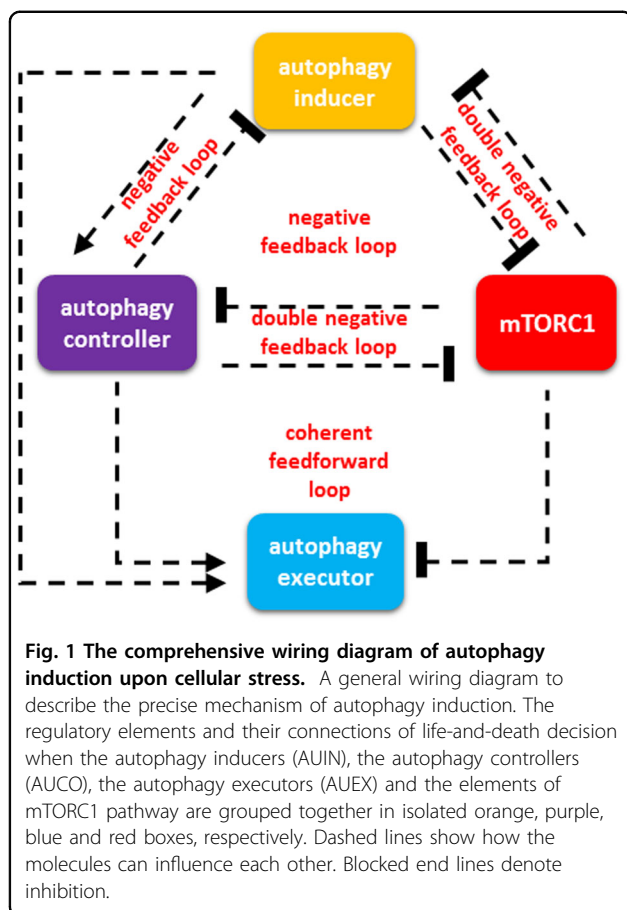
autophagy inducer

negative feedback loop

double negative feedback loop

negative feedback loop

autophagy controller

double negative feedback loop

mTORC1

coherent feedforward loop

autophagy executor

**Fig. 1 The comprehensive wiring diagram of autophagy induction upon cellular stress.** A general wiring diagram to describe the precise mechanism of autophagy induction. The regulatory elements and their connections of life-and-death decision when the autophagy inducers (AUIN), the autophagy controllers (AUCO), the autophagy executors (AUEX) and the elements of mTORC1 pathway are grouped together in isolated orange, purple, blue and red boxes, respectively. Dashed lines show how the molecules can influence each other. Blocked end lines denote inhibition.